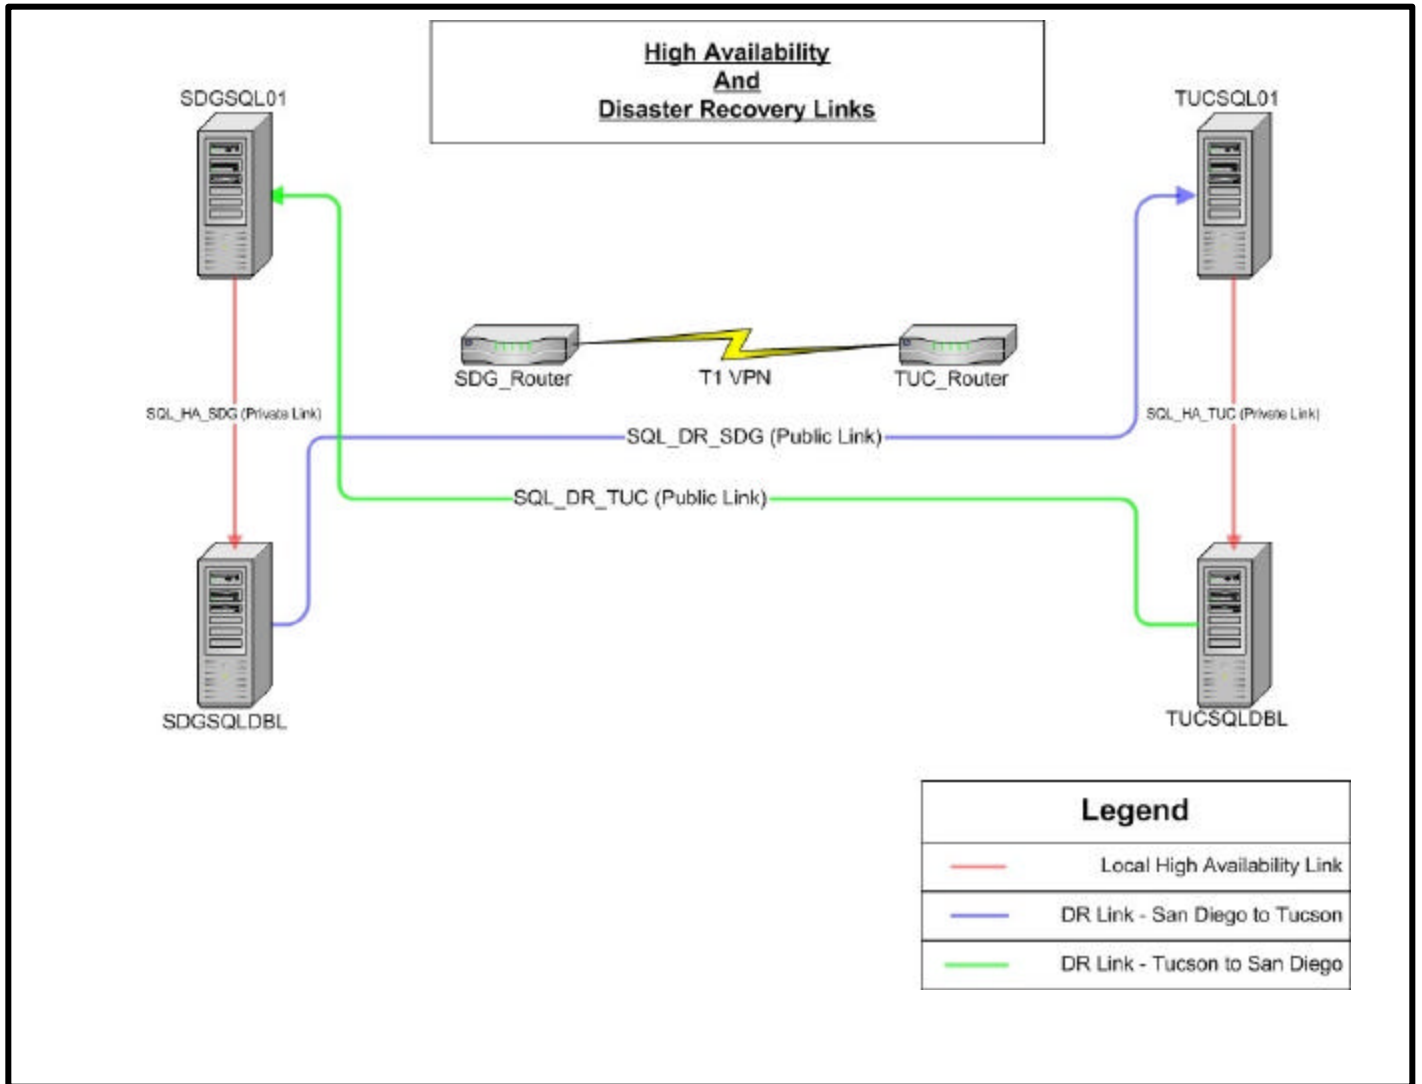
High Availability
And
Disaster Recovery Links

SDGSQL01

TUCSQL01

SDG_Router

T1 VPN

TUC_Router

SQL_HA_SDG (Private Link)

SQL_HA_TUC (Private Link)

SQL_DR_SDG (Public Link)

SQL_DR_TUC (Public Link)

SDGSQLDBL

TUCSQLDBL

| Legend |
|---|
| Local High Availability Link |
| DR Link - San Diego to Tucson |
| DR Link - Tucson to San Diego |